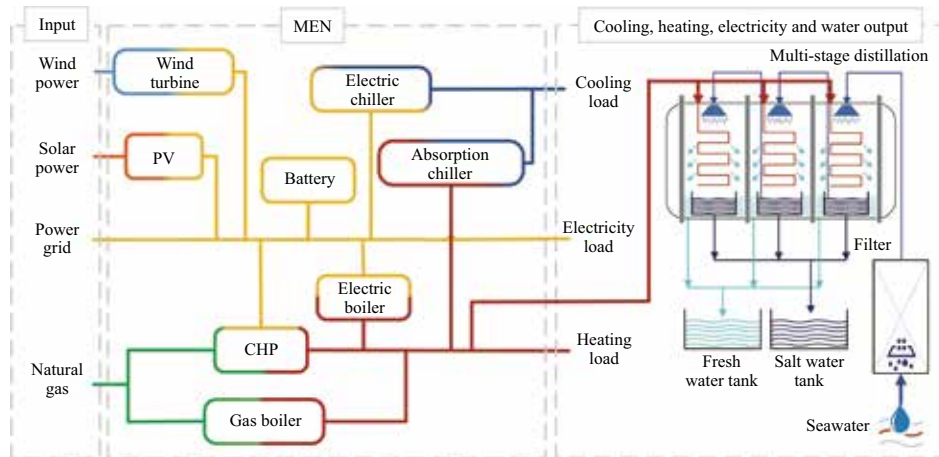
Input

Wind power

Solar power

Power grid

Natural gas

MEN

Wind turbine

PV

Battery

Electric chiller

Absorption chiller

Electric boiler

CHP

Gas boiler

Cooling, heating, electricity and water output

Multi-stage distillation

Cooling load

Electricity load

Heating load

Filter

Fresh water tank

Salt water tank

Seawater